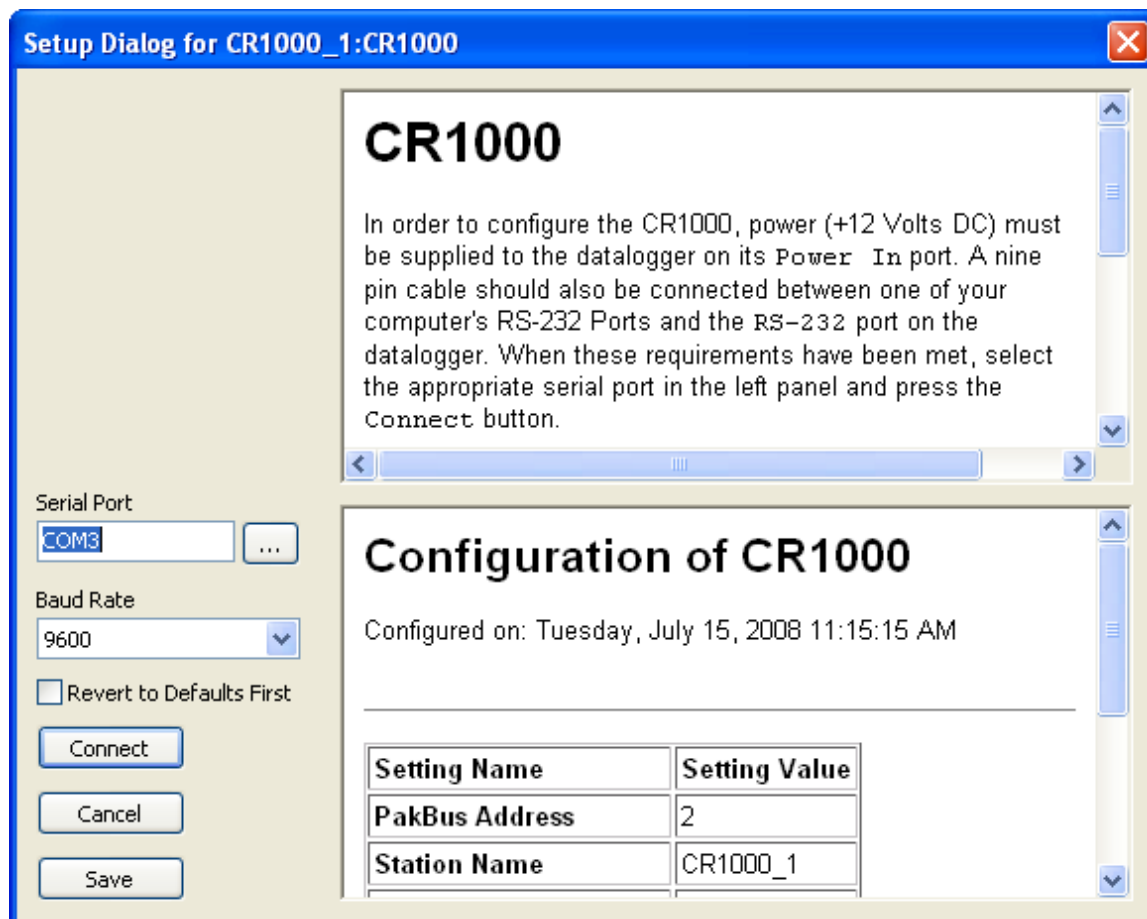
Setup Dialog for CR1000_1:CR1000

CR1000

In order to configure the CR1000, power (+12 Volts DC) must be supplied to the datalogger on its Power In port. A nine pin cable should also be connected between one of your computer's RS-232 Ports and the RS-232 port on the datalogger. When these requirements have been met, select the appropriate serial port in the left panel and press the Connect button.

Serial Port
COM3
...
Baud Rate
9600
Revert to Defaults First
Connect
Cancel
Save

Configuration of CR1000

Configured on: Tuesday, July 15, 2008 11:15:15 AM

| Setting Name | Setting Value |
|---|---|
| PakBus Address | 2 |
| Station Name | CR1000_1 |